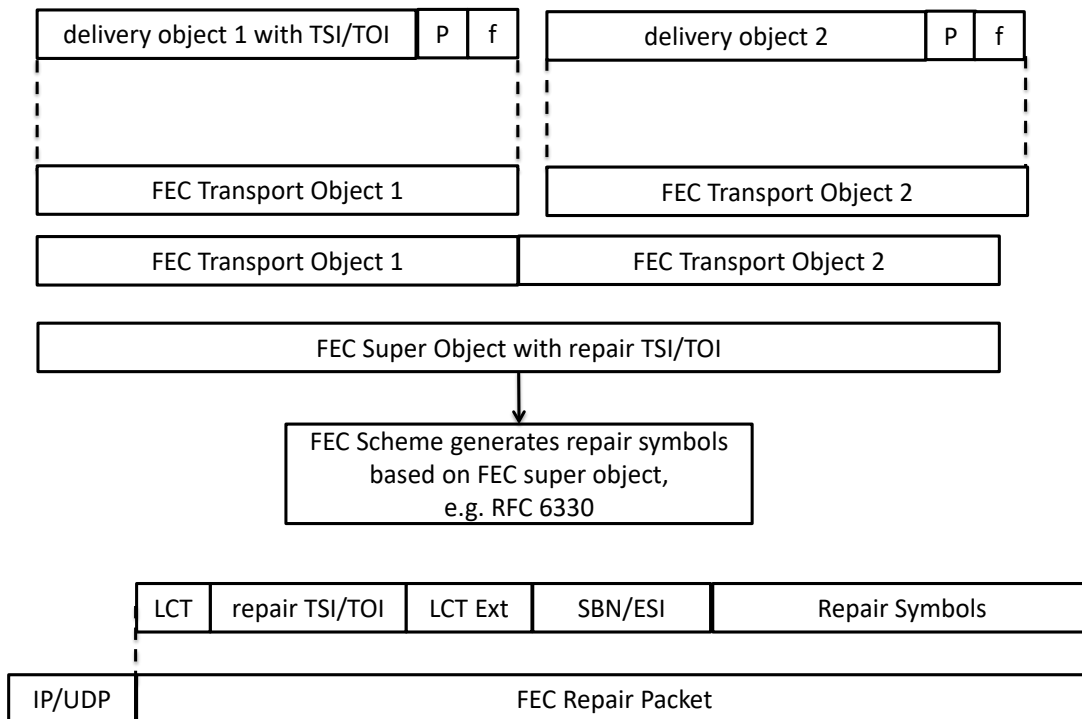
delivery object 1 with TSI/TOI | P | f

delivery object 2 | P | f

FEC Transport Object 1

FEC Transport Object 2

FEC Transport Object 1

FEC Transport Object 2

FEC Super Object with repair TSI/TOI

FEC Scheme generates repair symbols based on FEC super object, e.g. RFC 6330

LCT | repair TSI/TOI | LCT Ext | SBN/ESI | Repair Symbols

IP/UDP | FEC Repair Packet